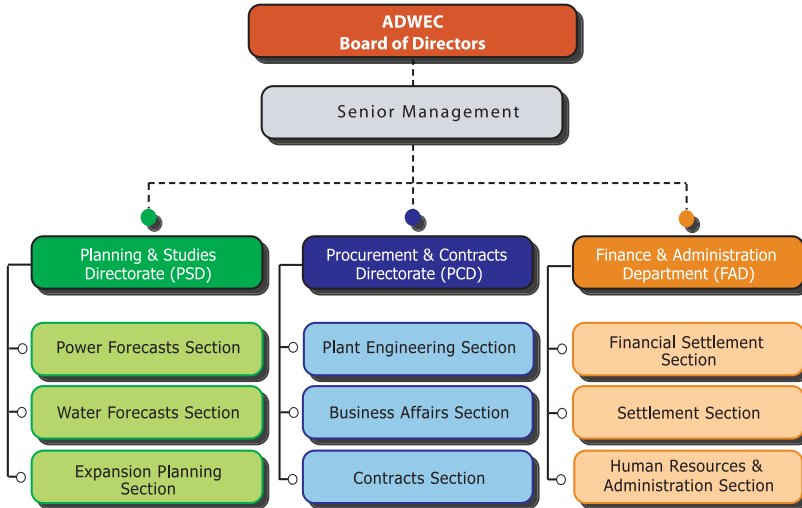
ADWEC
Board of Directors

Senior Management

Planning & Studies Directorate (PSD)

Power Forecasts Section

Water Forecasts Section

Expansion Planning Section

Procurement & Contracts Directorate (PCD)

Plant Engineering Section

Business Affairs Section

Contracts Section

Finance & Administration Department (FAD)

Financial Settlement Section

Settlement Section

Human Resources & Administration Section